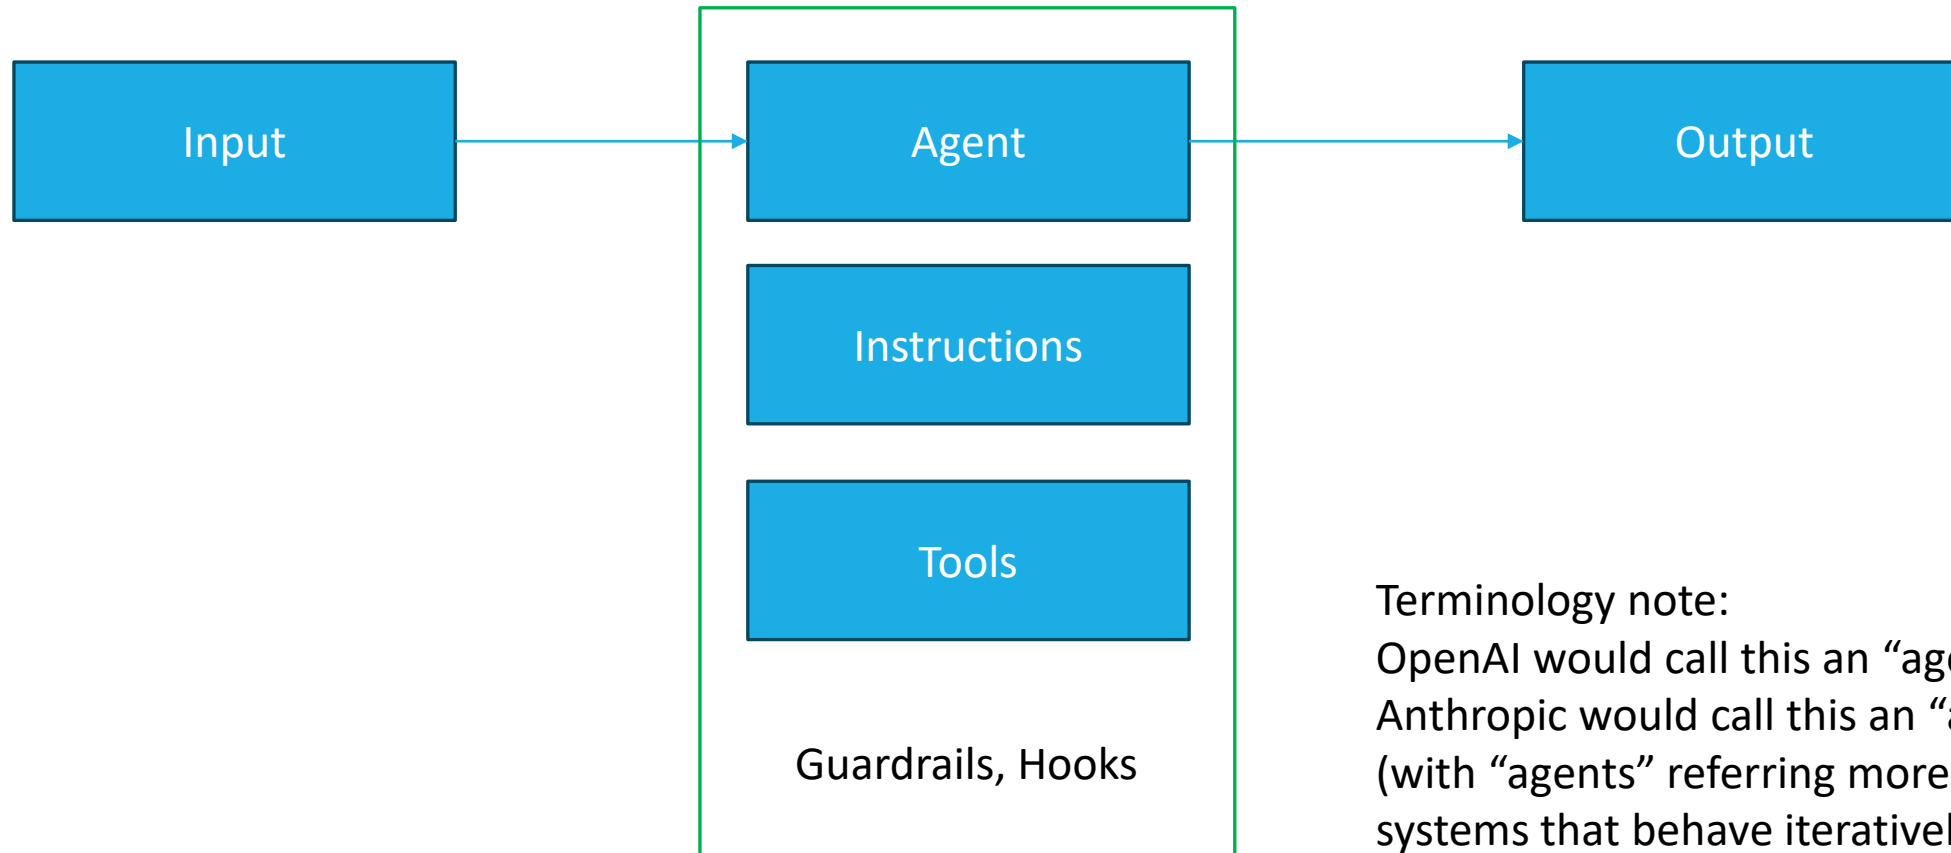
Input

Agent

Output

Instructions

Tools

Guardrails, Hooks

Terminology note:
OpenAI would call this an “ag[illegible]
Anthropic would call this an “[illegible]
(with “agents” referring more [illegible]
systems that behave iterativel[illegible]